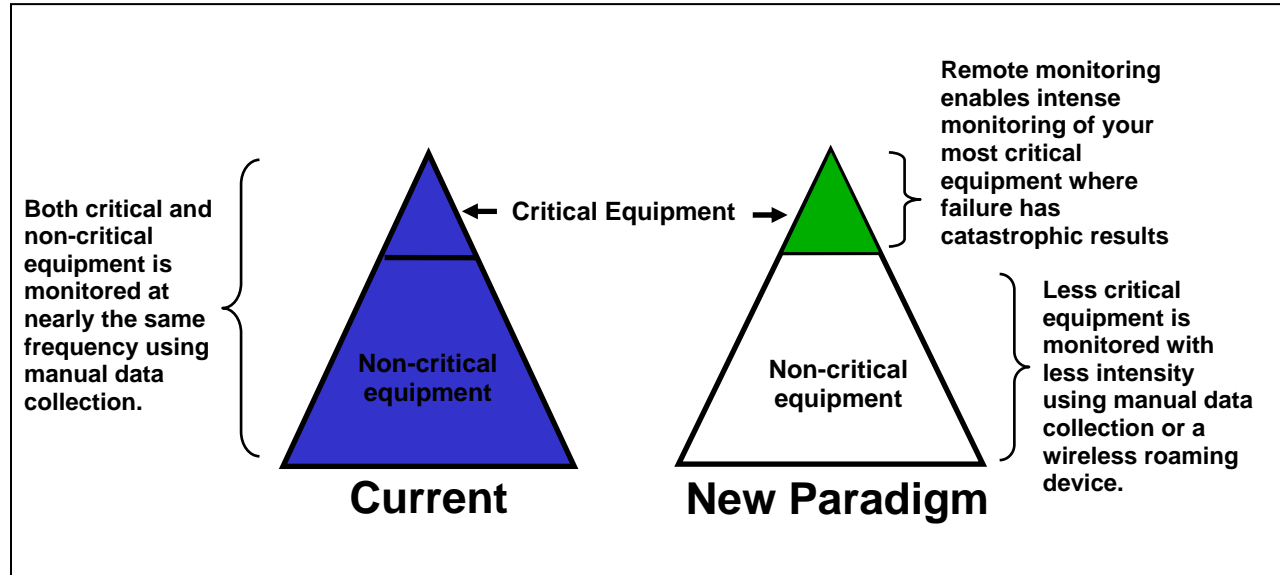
Remote monitoring enables intense monitoring of your most critical equipment where failure has catastrophic results

Both critical and non-critical equipment is monitored at nearly the same frequency using manual data collection.

Critical Equipment

Non-critical equipment

Current

Non-critical equipment

New Paradigm

Less critical equipment is monitored with less intensity using manual data collection or a wireless roaming device.